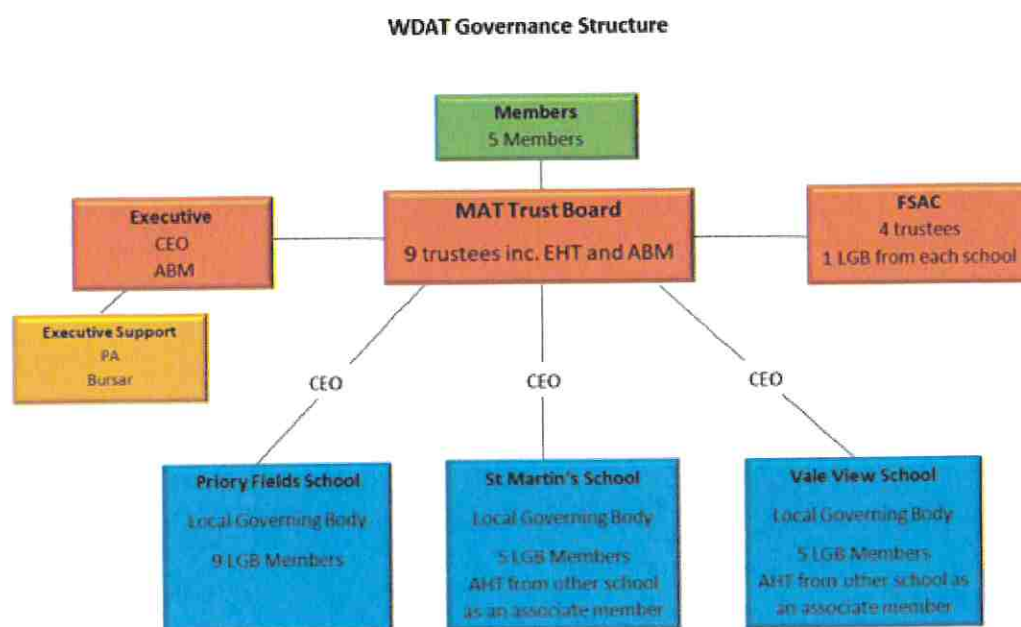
WDAT Governance Structure

Members
5 Members

Executive
CEO
ABM

MAT Trust Board
9 trustees inc. EHT and ABM

FSAC
4 trustees
1 LGB from each school

Executive Support
PA
Bursar

CEO

CEO

CEO

Priory Fields School
Local Governing Body
9 LGB Members

St Martin's School
Local Governing Body
5 LGB Members
AHT from other school as an associate member

Vale View School
Local Governing Body
5 LGB Members
AHT from other school as an associate member